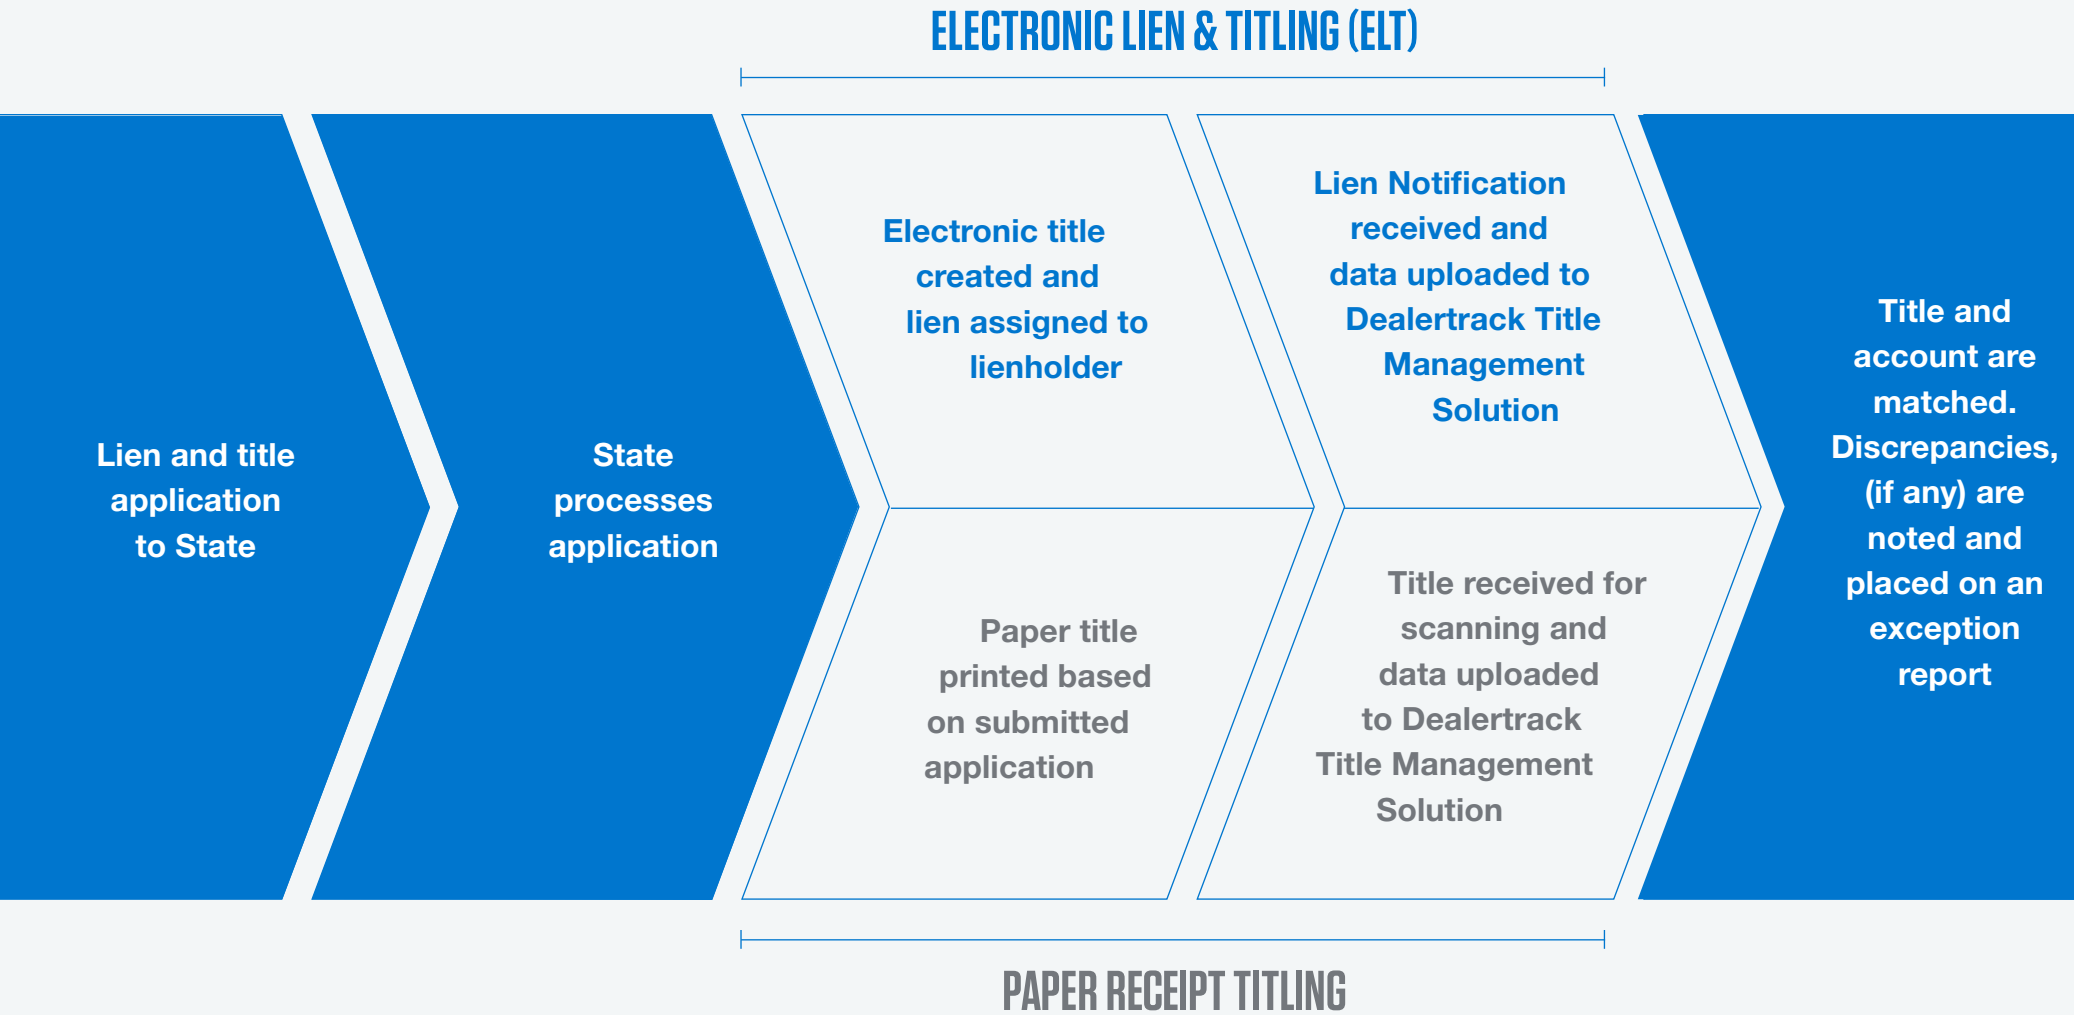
ELECTRONIC LIEN & TITLING (ELT)

Lien and title application to State

State processes application

Electronic title created and lien assigned to lienholder

Lien Notification received and data uploaded to Dealertrack Title Management Solution

Paper title printed based on submitted application

Title received for scanning and data uploaded to Dealertrack Title Management Solution

Title and account are matched. Discrepancies, (if any) are noted and placed on an exception report

PAPER RECEIPT TITLING